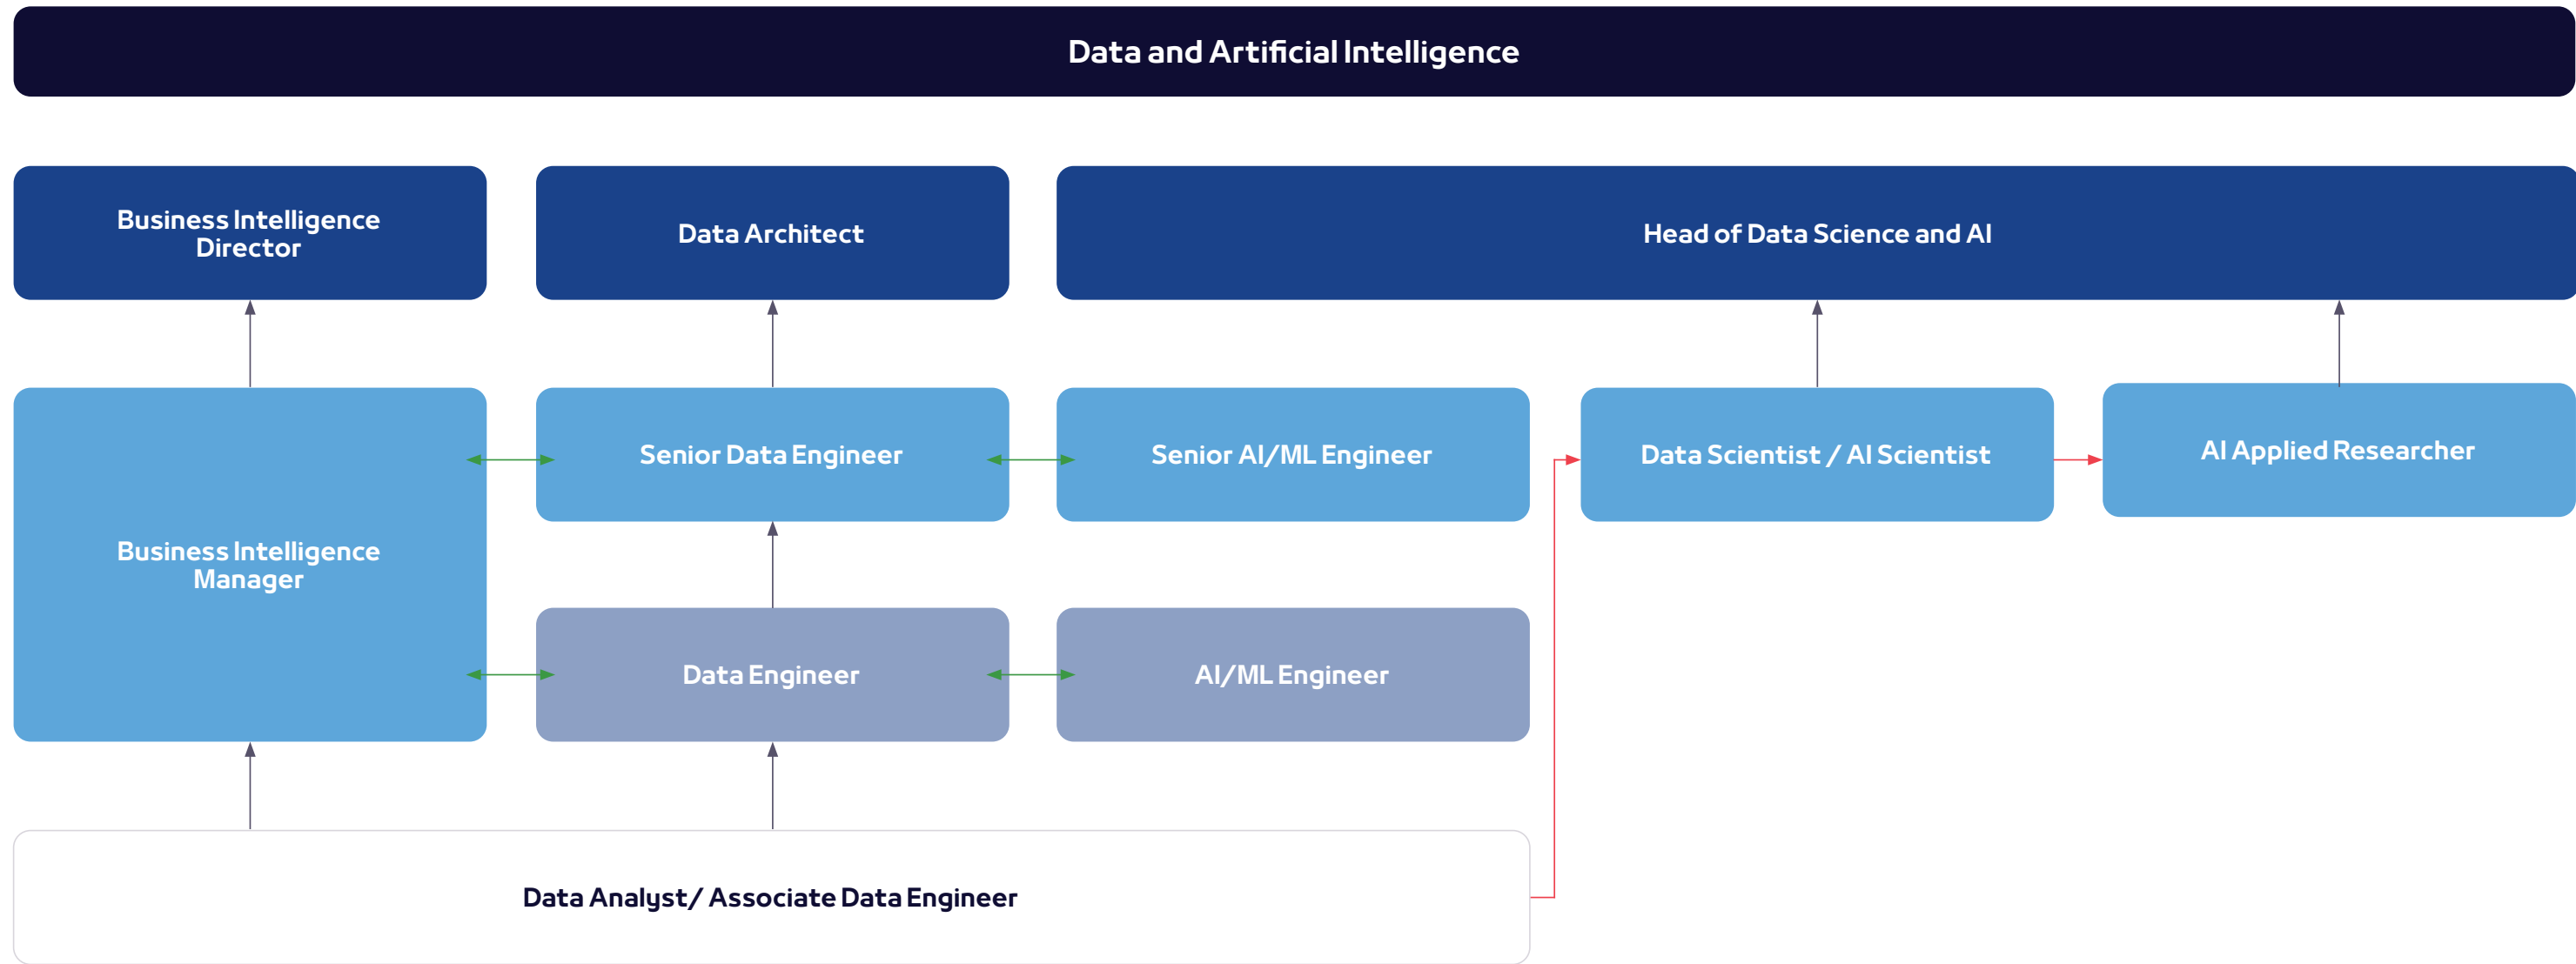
Data and Artificial Intelligence

Business Intelligence Director

Data Architect

Head of Data Science and AI

Senior Data Engineer

Senior AI/ML Engineer

Data Scientist / AI Scientist

AI Applied Researcher

Business Intelligence Manager

Data Engineer

AI/ML Engineer

Data Analyst/ Associate Data Engineer